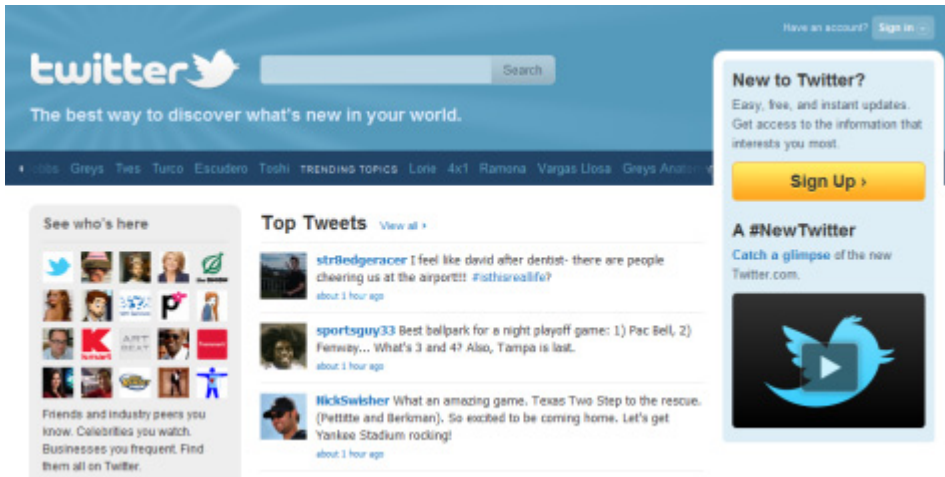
Have an account? Sign in

twitter

Search

The best way to discover what's new in your world.

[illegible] Greys Tves Turco Escudero Toshi TRENDING TOPICS Lorie 4x1 Ramona Vargas Llosa Greys Anato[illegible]

See who's here

Friends and industry peers you know. Celebrities you watch. Businesses you frequent. Find them all on Twitter.

Top Tweets View all ›

str8edgeracer I feel like david after dentist- there are people cheering us at the airport!!! #isthisreallife?
about 1 hour ago

sportsguy33 Best ballpark for a night playoff game: 1) Pac Bell, 2) Fenway... What's 3 and 4? Also, Tampa is last.
about 1 hour ago

NickSwisher What an amazing game. Texas Two Step to the rescue. (Pettitte and Berkman). So excited to be coming home. Let's get Yankee Stadium rocking!
about 1 hour ago

New to Twitter?

Easy, free, and instant updates. Get access to the information that interests you most.

Sign Up ›

A #NewTwitter

Catch a glimpse of the new Twitter.com.